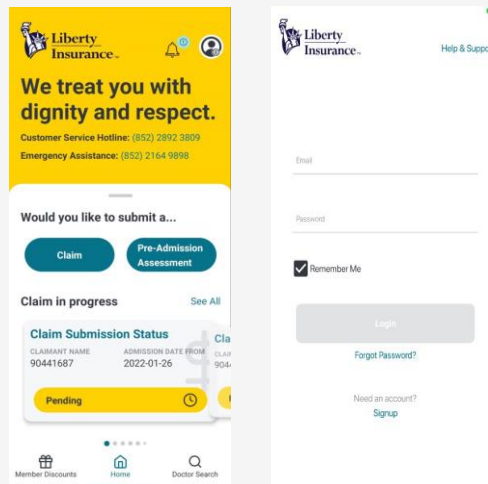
Liberty Insurance

We treat you with dignity and respect.

Customer Service Hotline: (852) 2892 3809

Emergency Assistance: (852) 2164 9898

Would you like to submit a...

Claim

Pre-Admission Assessment

Claim in progress

See All

Claim Submission Status

CLAIMANT NAME
90441687

ADMISSION DATE FROM
2022-01-26

Pending

Cla
CLAI
9044

Member Discounts

Home

Doctor Search

Liberty Insurance

Help & Suppo

Email

Password

Remember Me

Login

Forgot Password?

Need an account?

Signup